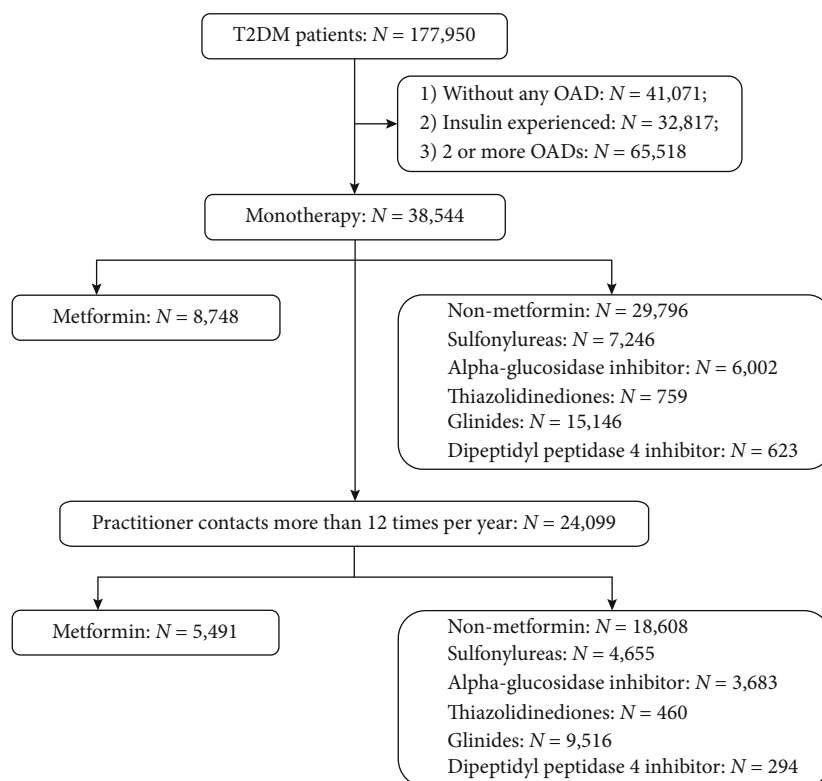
T2DM patients: $N = 177{,}950$

1) Without any OAD: $N = 41{,}071$;
2) Insulin experienced: $N = 32{,}817$;
3) 2 or more OADs: $N = 65{,}518$

Monotherapy: $N = 38{,}544$

Metformin: $N = 8{,}748$

Non-metformin: $N = 29{,}796$
Sulfonylureas: $N = 7{,}246$
Alpha-glucosidase inhibitor: $N = 6{,}002$
Thiazolidinediones: $N = 759$
Glinides: $N = 15{,}146$
Dipeptidyl peptidase 4 inhibitor: $N = 623$

Practitioner contacts more than 12 times per year: $N = 24{,}099$

Metformin: $N = 5{,}491$

Non-metformin: $N = 18{,}608$
Sulfonylureas: $N = 4{,}655$
Alpha-glucosidase inhibitor: $N = 3{,}683$
Thiazolidinediones: $N = 460$
Glinides: $N = 9{,}516$
Dipeptidyl peptidase 4 inhibitor: $N = 294$